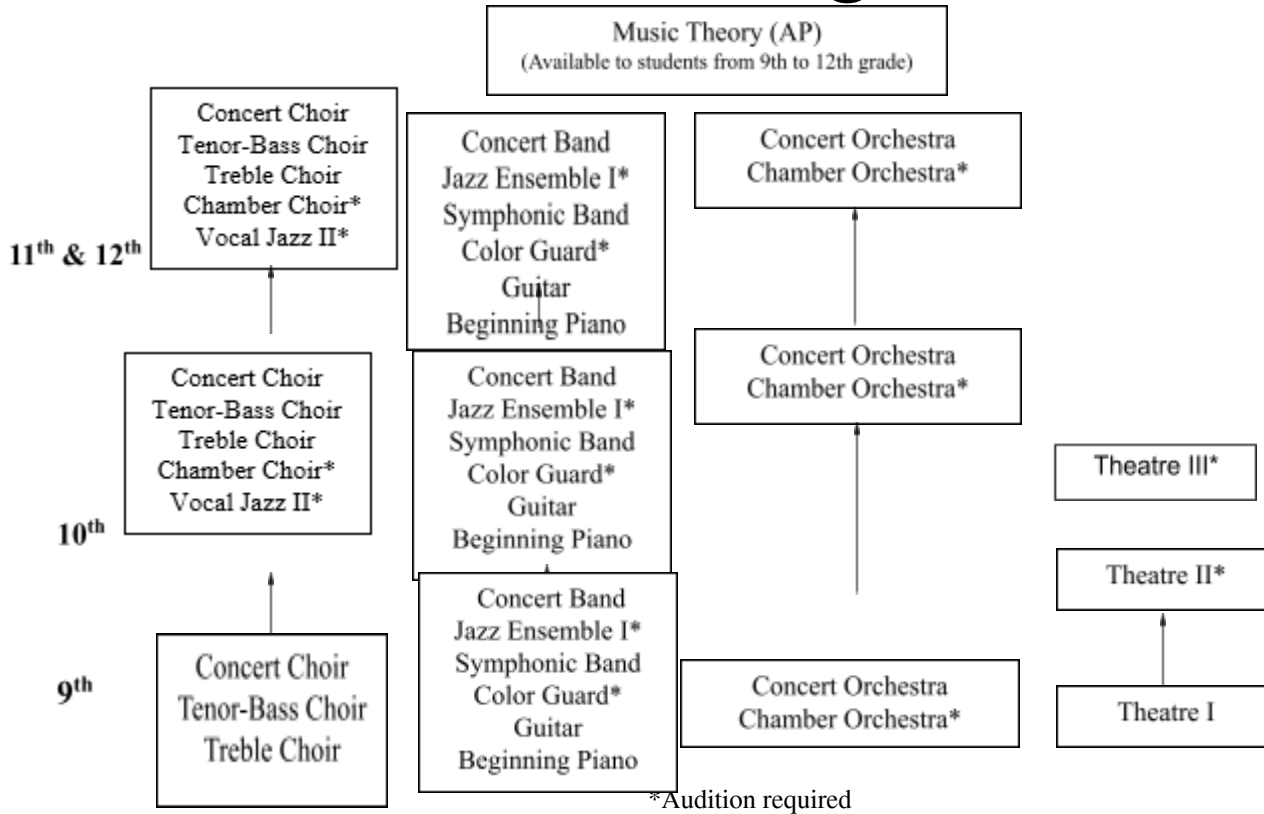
Music Theory (AP)
(Available to students from 9th to 12th grade)

$11^{th}$ & $12^{th}$

Concert Choir
Tenor-Bass Choir
Treble Choir
Chamber Choir*
Vocal Jazz II*

Concert Band
Jazz Ensemble I*
Symphonic Band
Color Guard*
Guitar
Beginning Piano

Concert Orchestra
Chamber Orchestra*

$10^{th}$

Concert Choir
Tenor-Bass Choir
Treble Choir
Chamber Choir*
Vocal Jazz II*

Concert Band
Jazz Ensemble I*
Symphonic Band
Color Guard*
Guitar
Beginning Piano

Concert Orchestra
Chamber Orchestra*

Theatre III*

Theatre II*

$9^{th}$

Concert Choir
Tenor-Bass Choir
Treble Choir

Concert Band
Jazz Ensemble I*
Symphonic Band
Color Guard*
Guitar
Beginning Piano

Concert Orchestra
Chamber Orchestra*

Theatre I

*Audition required